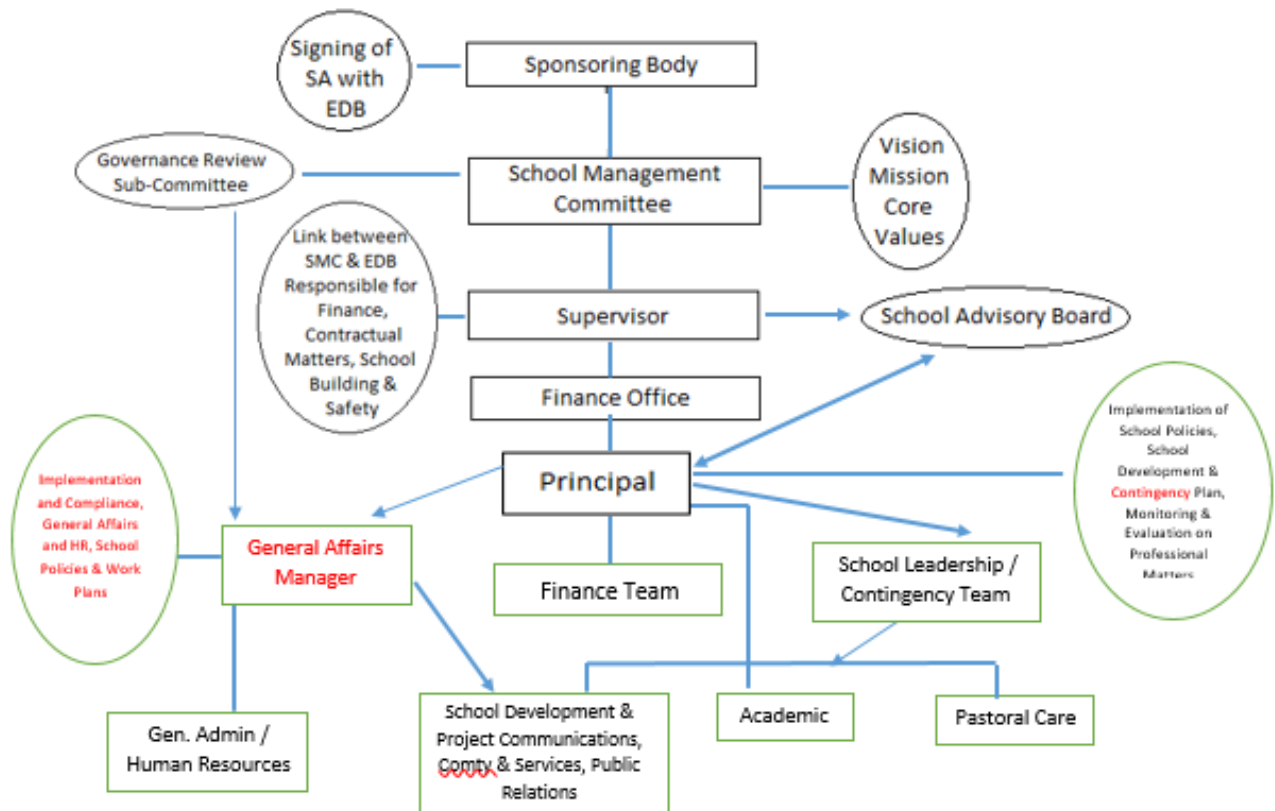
Signing of SA with EDB

Sponsoring Body

Governance Review Sub-Committee

School Management Committee

Vision Mission Core Values

Link between SMC & EDB Responsible for Finance, Contractual Matters, School Building & Safety

Supervisor

School Advisory Board

Finance Office

Implementation and Compliance, General Affairs and HR, School Policies & Work Plans

Principal

Implementation of School Policies, School Development & Contingency Plan, Monitoring & Evaluation on Professional Matters

General Affairs Manager

Finance Team

School Leadership / Contingency Team

Gen. Admin / Human Resources

School Development & Project Communications, Comty & Services, Public Relations

Academic

Pastoral Care